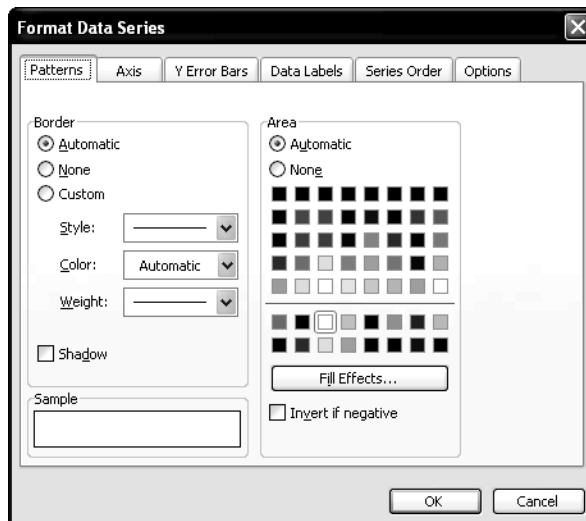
Format Data Series

Patterns | Axis | Y Error Bars | Data Labels | Series Order | Options

Border
Automatic
None
Custom
Style:
Color: Automatic
Weight:
Shadow

Area
Automatic
None
Fill Effects...
Invert if negative

Sample

OK
Cancel